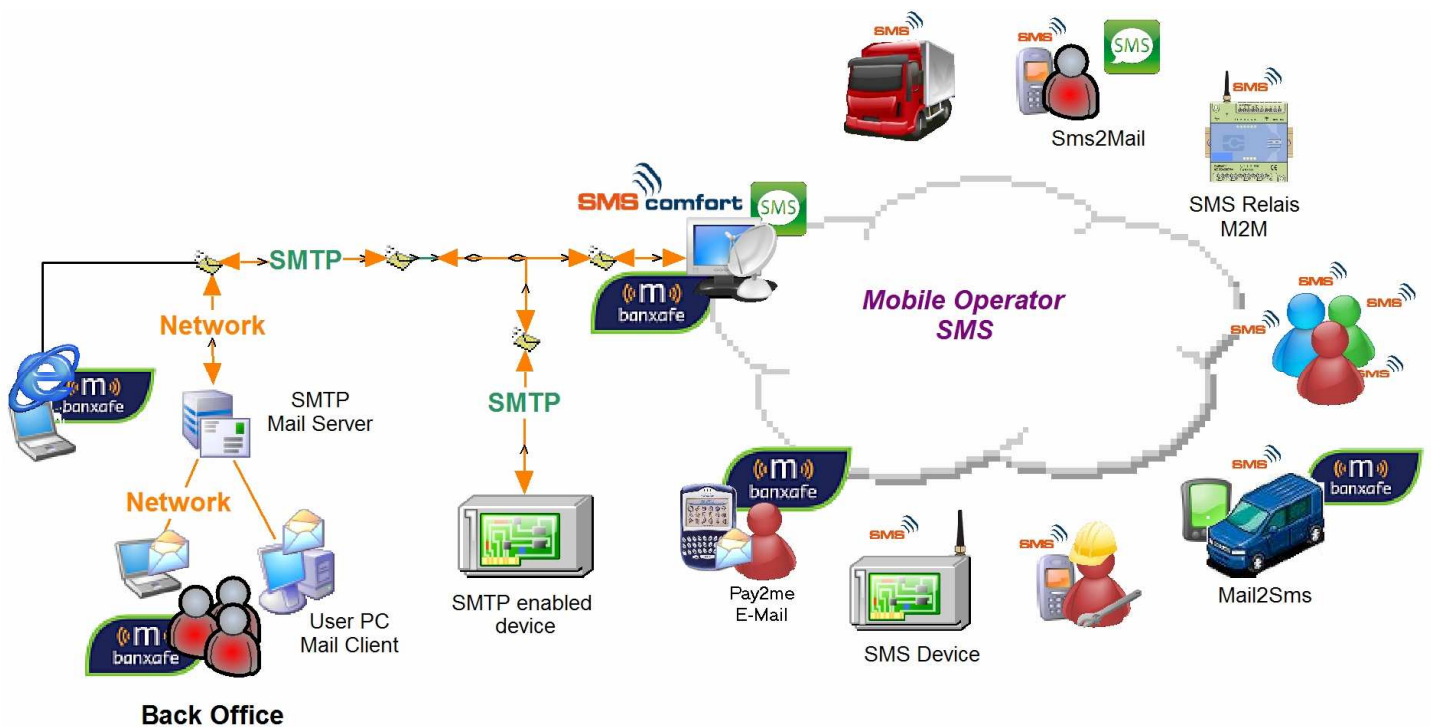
SMS

SMS

SMS

Sms2Mail

SMS

SMS Relais
M2M

SMS comfort

SMS

SMTP

m
banxafe

Mobile Operator
SMS

SMS

SMS

SMS

SMS

Network

m
banxafe

SMTP
Mail Server

SMTP

Network

m
banxafe

m
banxafe

SMS

m
banxafe

SMS

SMS

m
banxafe

SMTP enabled
device

Pay2me
E-Mail

SMS Device

Mail2Sms

User PC
Mail Client

Back Office